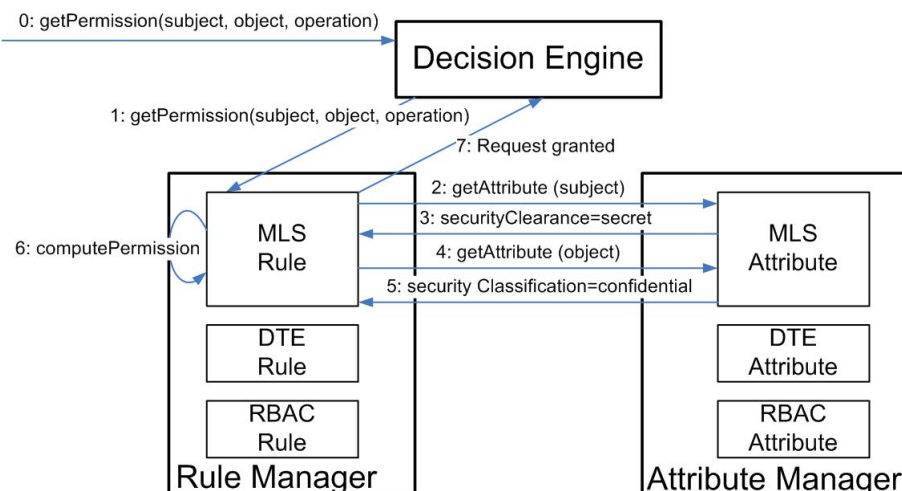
0: getPermission(subject, object, operation)

Decision Engine

1: getPermission(subject, object, operation)

7: Request granted

2: getAttribute (subject)

3: securityClearance=secret

4: getAttribute (object)

5: security Classification=confidential

6: computePermission

MLS Rule

DTE Rule

RBAC Rule

Rule Manager

MLS Attribute

DTE Attribute

RBAC Attribute

Attribute Manager